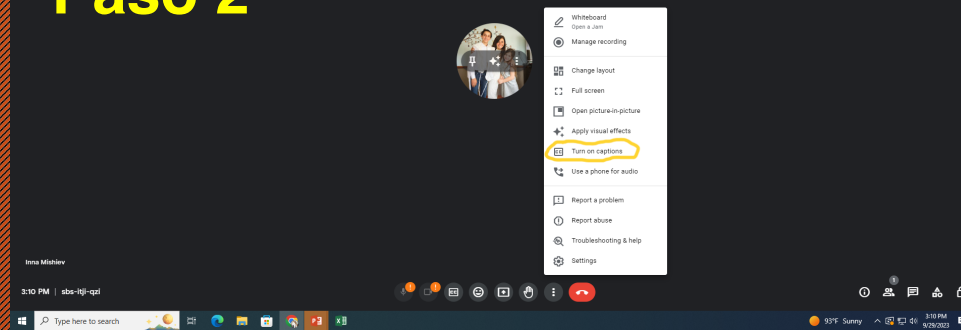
Paso 2

Whiteboard
Open a Jam
Manage recording
Change layout
Full screen
Open picture-in-picture
Apply visual effects
Turn on captions
Use a phone for audio
Report a problem
Report abuse
Troubleshooting & help
Settings

Inna Mishiev

3:10 PM | sbs-itji-qzi

1
1
3

Type here to search

93°F Sunny
3:10 PM
9/29/2023